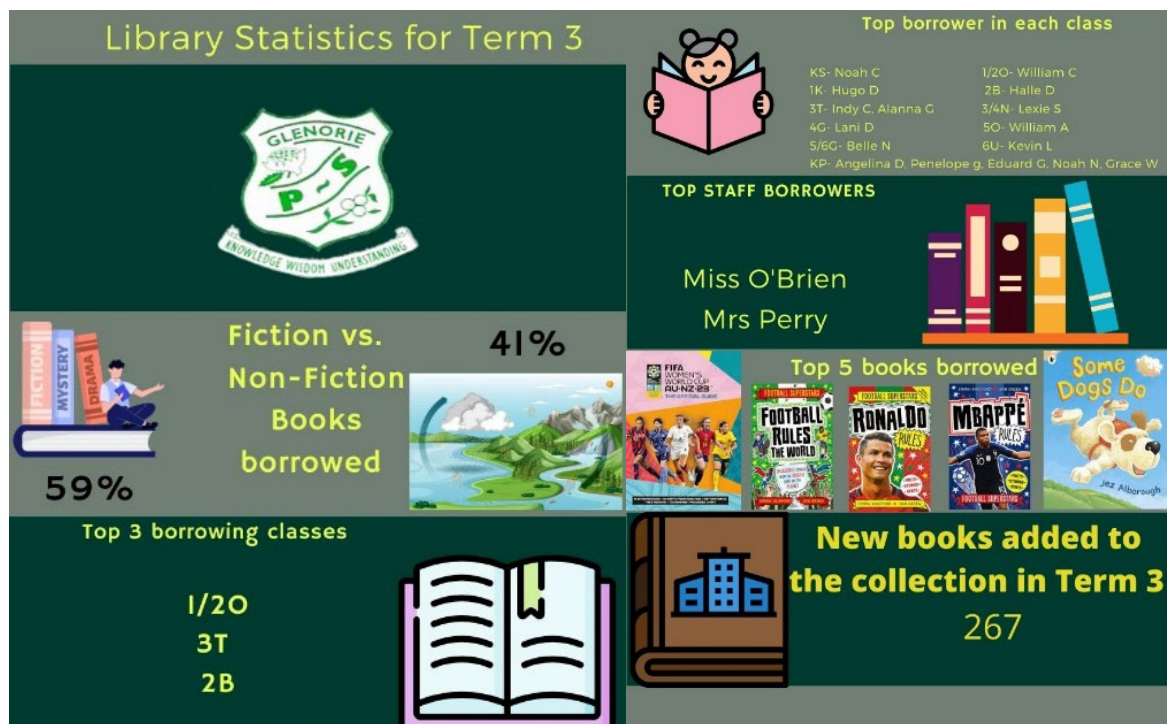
Library Statistics for Term 3

GLENORIE
P S
KNOWLEDGE WISDOM UNDERSTANDING

Top borrower in each class

KS- Noah C
1/2O- William C
1K- Hugo D
2B- Halle D
3T- Indy C, Alanna G
3/4N- Lexie S
4G- Lani D
5O- William A
5/6G- Belle N
6U- Kevin L
KP- Angelina D, Penelope g, Eduard G, Noah N, Grace W

TOP STAFF BORROWERS

Miss O'Brien
Mrs Perry

FICTION
MYSTERY
DRAMA

Fiction vs. Non-Fiction Books borrowed

41%

59%

Top 5 books borrowed

FIFA WOMEN'S WORLD CUP AU-NZ 23

FOOTBALL SUPERSTARS
FOOTBALL RULES THE WORLD

FOOTBALL SUPERSTARS
RONALDO RULES

MBAPPÉ RULES
FOOTBALL SUPERSTARS

Some Dogs Do
Jez Alborough

Top 3 borrowing classes

1/2O
3T
2B

New books added to the collection in Term 3
267